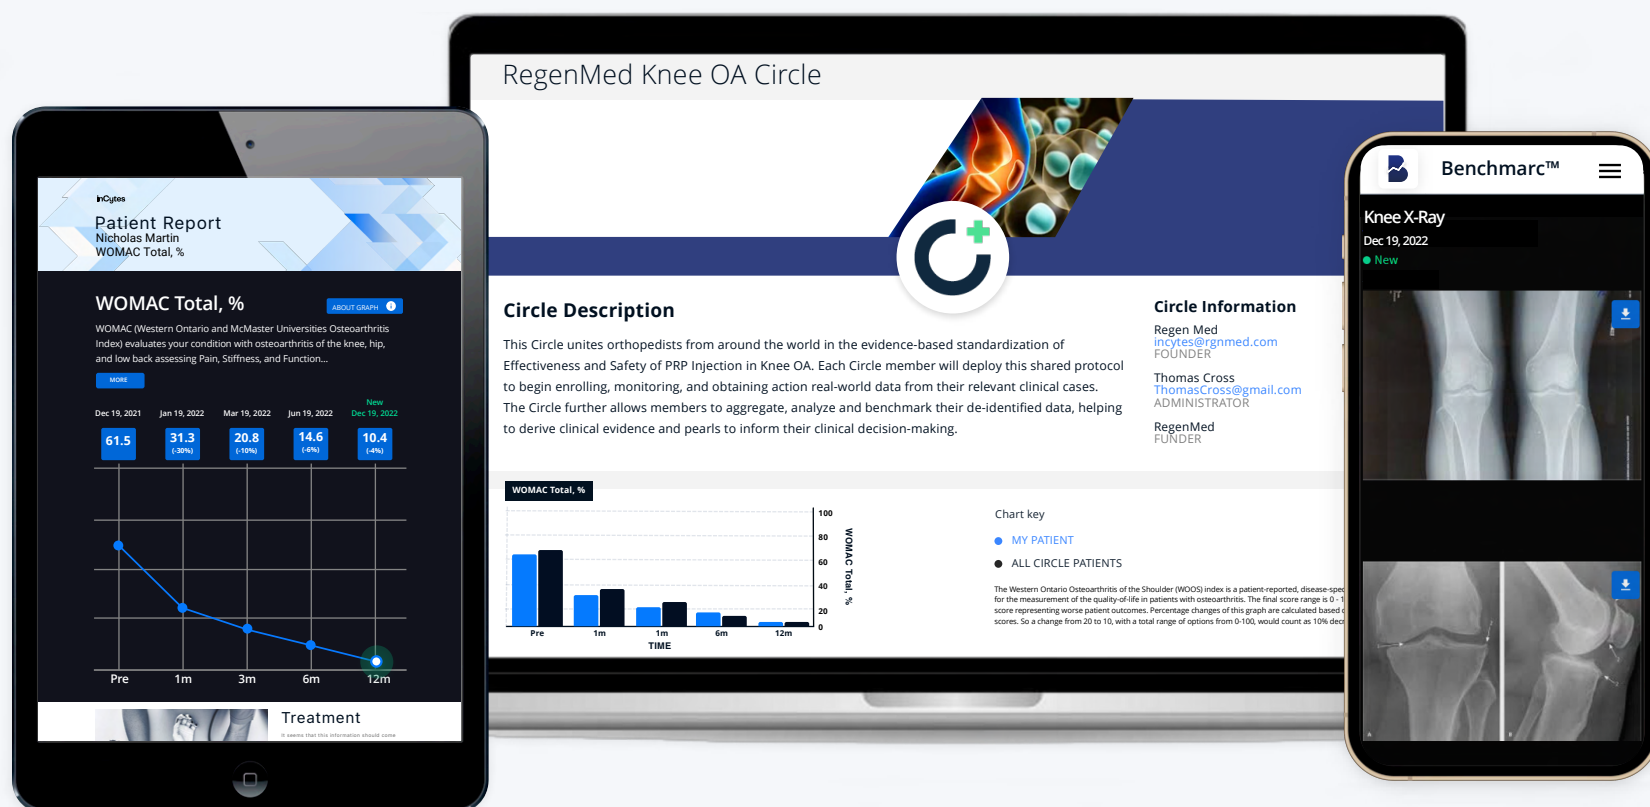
inCytes

Patient Report
Nicholas Martin
WOMAC Total, %

WOMAC Total, %

ABOUT GRAPH

WOMAC (Western Ontario and McMaster Universities Osteoarthritis Index) evaluates your condition with osteoarthritis of the knee, hip, and low back assessing Pain, Stiffness, and Function...

MORE

| Dec 19, 2021 | Jan 19, 2022 | Mar 19, 2022 | Jun 19, 2022 | New Dec 19, 2022 |
|---|---|---|---|---|
| 61.5 | 31.3 (-30%) | 20.8 (-10%) | 14.6 (-6%) | 10.4 (-4%) |

Pre 1m 3m 6m 12m

Treatment

It seems that this information should come

RegenMed Knee OA Circle

Circle Description

This Circle unites orthopedists from around the world in the evidence-based standardization of Effectiveness and Safety of PRP Injection in Knee OA. Each Circle member will deploy this shared protocol to begin enrolling, monitoring, and obtaining action real-world data from their relevant clinical cases. The Circle further allows members to aggregate, analyze and benchmark their de-identified data, helping to derive clinical evidence and pearls to inform their clinical decision-making.

Circle Information

Regen Med
incytes@rgnmed.com
FOUNDER

Thomas Cross
ThomasCross@gmail.com
ADMINISTRATOR

RegenMed
FUNDER

WOMAC Total, %

100 80 60 40 20 0

WOMAC Total, %

Pre 1m 1m 6m 12m
TIME

Chart key

MY PATIENT

ALL CIRCLE PATIENTS

The Western Ontario Osteoarthritis of the Shoulder (WOOS) index is a patient-reported, disease-spec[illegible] for the measurement of the quality-of-life in patients with osteoarthritis. The final score range is 0 - 1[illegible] score representing worse patient outcomes. Percentage changes of this graph are calculated based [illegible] scores. So a change from 20 to 10, with a total range of options from 0-100, would count as 10% dec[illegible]

Benchmarc™

Knee X-Ray
Dec 19, 2022
New